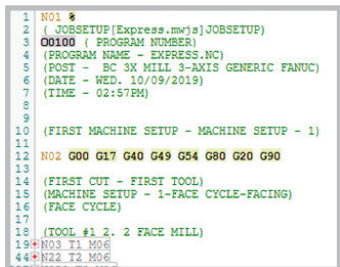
1 N01 %
2 ( JOBSETUP[Express.mwjs]JOBSETUP)
3 O0100 ( PROGRAM NUMBER)
4 (PROGRAM NAME - EXPRESS.NC)
5 (POST - BC 3X MILL 3-AXIS GENERIC FANUC)
6 (DATE - WED. 10/09/2019)
7 (TIME - 02:57PM)
8
9
10 (FIRST MACHINE SETUP - MACHINE SETUP - 1)
11
12 N02 G00 G17 G40 G49 G54 G80 G20 G90
13
14 (FIRST CUT - FIRST TOOL)
15 (MACHINE SETUP - 1-FACE CYCLE-FACING)
16 (FACE CYCLE)
17
18 (TOOL #1 2. 2 FACE MILL)
19 N03 T1 M06
44 N22 T2 M06
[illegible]